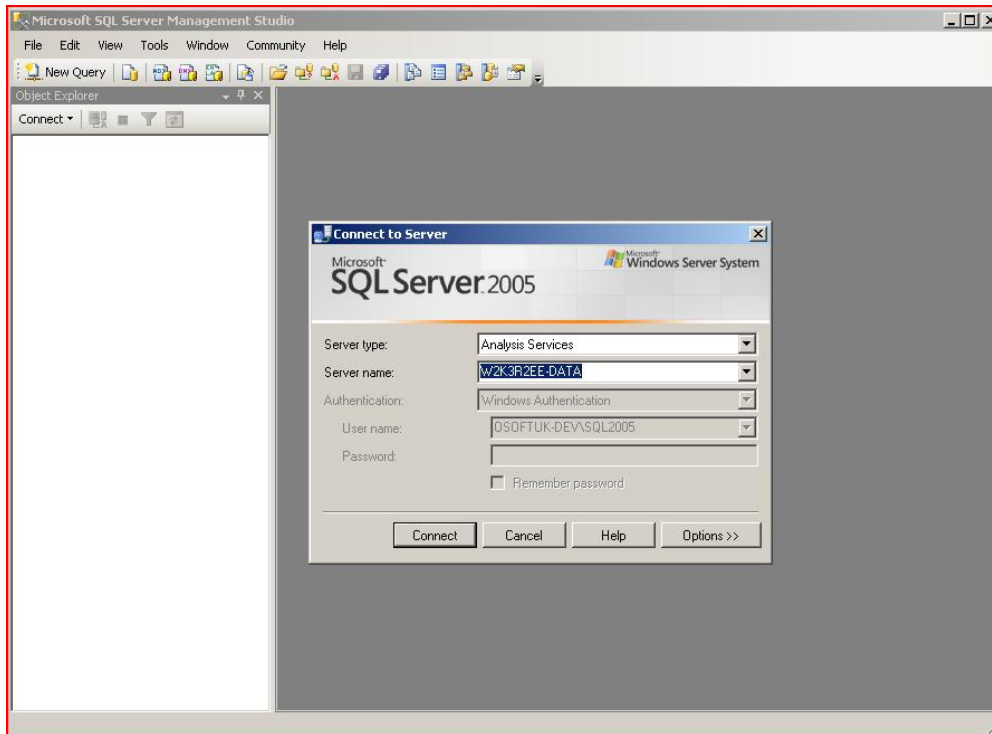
Microsoft SQL Server Management Studio

File Edit View Tools Window Community Help

New Query

Object Explorer

Connect ▾

Connect to Server

Microsoft SQL Server 2005

Microsoft Windows Server System

Server type: Analysis Services

Server name: W2K3R2EE-DATA

Authentication: Windows Authentication

User name: OSOFTUK-DEV\SQL2005

Password:

Remember password

Connect Cancel Help Options >>